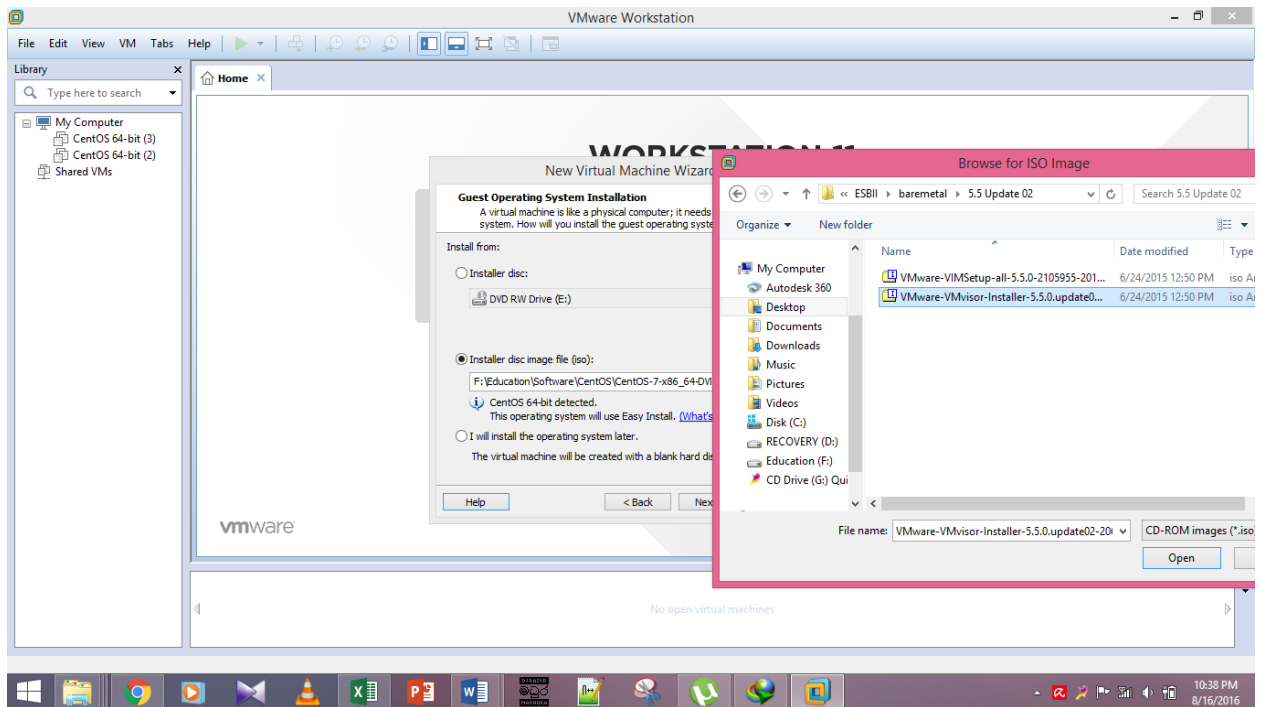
VMware Workstation

File Edit View VM Tabs Help

Library
Type here to search

My Computer
CentOS 64-bit (3)
CentOS 64-bit (2)
Shared VMs

Home

WORKSTATION 11

vmware

New Virtual Machine Wizard

Guest Operating System Installation
A virtual machine is like a physical computer; it needs
system. How will you install the guest operating syste

Install from:

Installer disc:

DVD RW Drive (E:)

Installer disc image file (iso):

F:\Education\Software\CentOS\CentOS-7-x86_64-DV

CentOS 64-bit detected.
This operating system will use Easy Install. (What's

I will install the operating system later.

The virtual machine will be created with a blank hard dis

Help
< Back
Nex

Browse for ISO Image

« ESBII › baremetal › 5.5 Update 02
Search 5.5 Update 02

Organize ▾
New folder

My Computer
Autodesk 360
Desktop
Documents
Downloads
Music
Pictures
Videos
Disk (C:)
RECOVERY (D:)
Education (F:)
CD Drive (G:) Qui

| Name | Date modified | Type |
|---|---|---|
| VMware-VIMSetup-all-5.5.0-2105955-201... | 6/24/2015 12:50 PM | iso A |
| VMware-VMvisor-Installer-5.5.0.update0... | 6/24/2015 12:50 PM | iso A |

File name: VMware-VMvisor-Installer-5.5.0.update02-20
CD-ROM images (*.iso)

Open

No open virtual machines

10:38 PM
8/16/2016